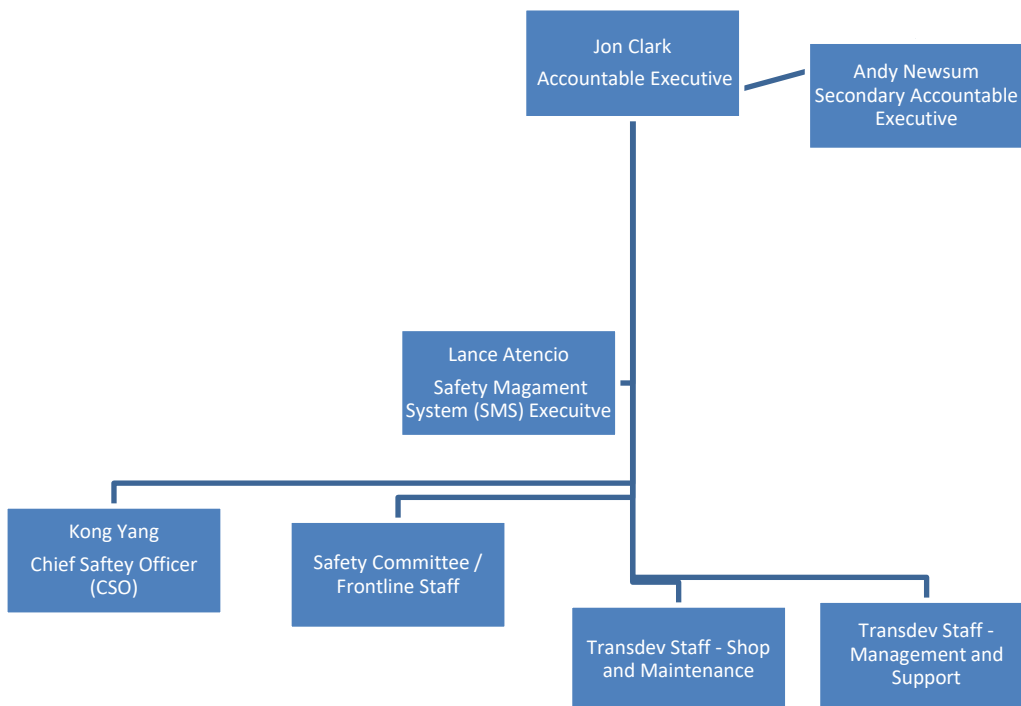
Jon Clark
Accountable Executive

Andy Newsum
Secondary Accountable Executive

Lance Atencio
Safety Magament System (SMS) Execuitve

Kong Yang
Chief Saftey Officer (CSO)

Safety Committee / Frontline Staff

Transdev Staff - Shop and Maintenance

Transdev Staff - Management and Support